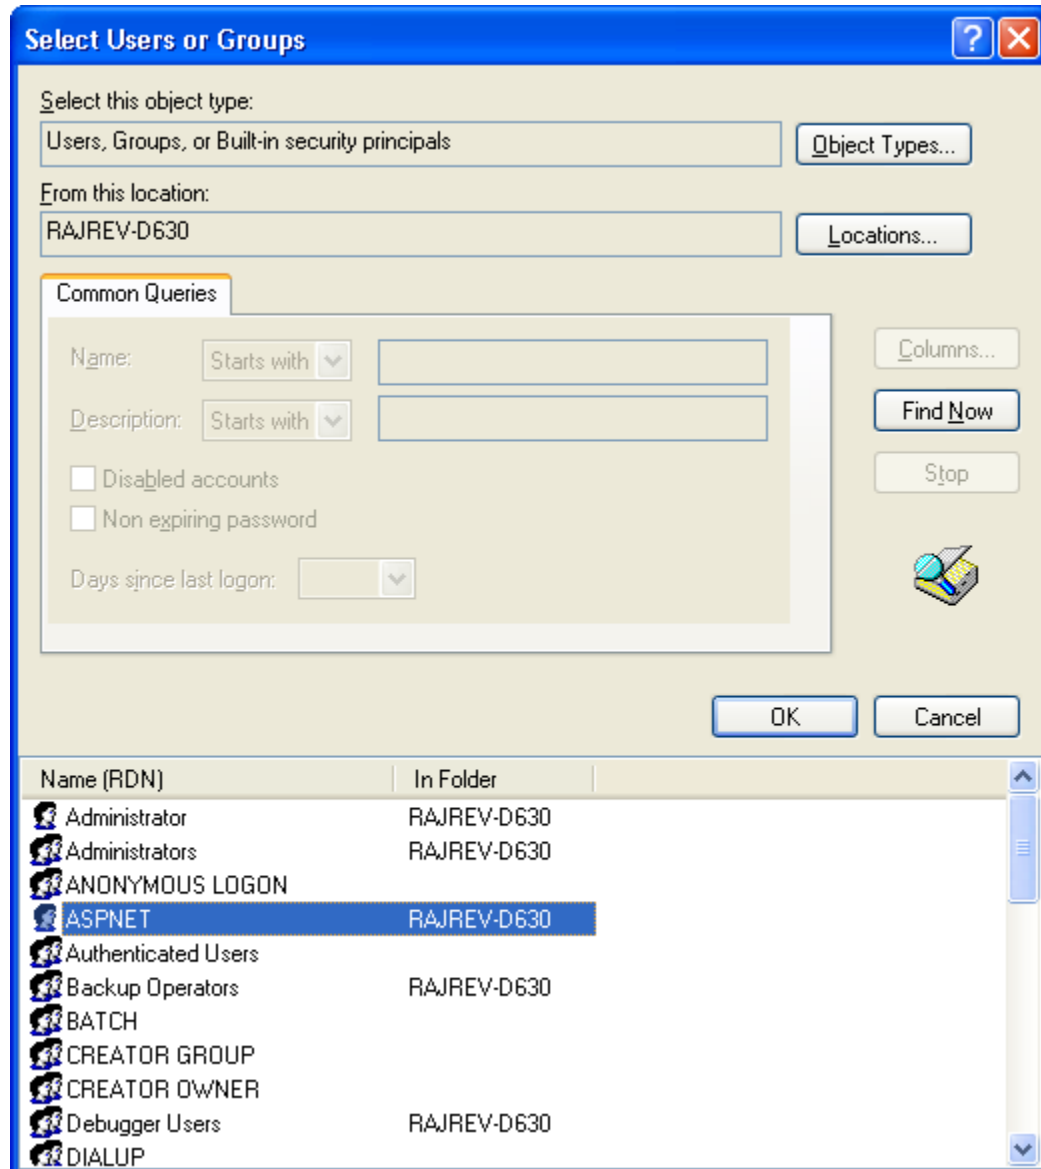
Select Users or Groups

Select this object type:
Users, Groups, or Built-in security principals
Object Types...
From this location:
RAJREV-D630
Locations...

Common Queries
Name: Starts with
Description: Starts with
Disabled accounts
Non expiring password
Days since last logon:

Columns...
Find Now
Stop

OK
Cancel

| Name (RDN) | In Folder |
|---|---|
| Administrator | RAJREV-D630 |
| Administrators | RAJREV-D630 |
| ANONYMOUS LOGON | |
| ASPNET | RAJREV-D630 |
| Authenticated Users | |
| Backup Operators | RAJREV-D630 |
| BATCH | |
| CREATOR GROUP | |
| CREATOR OWNER | |
| Debugger Users | RAJREV-D630 |
| DIALUP | |